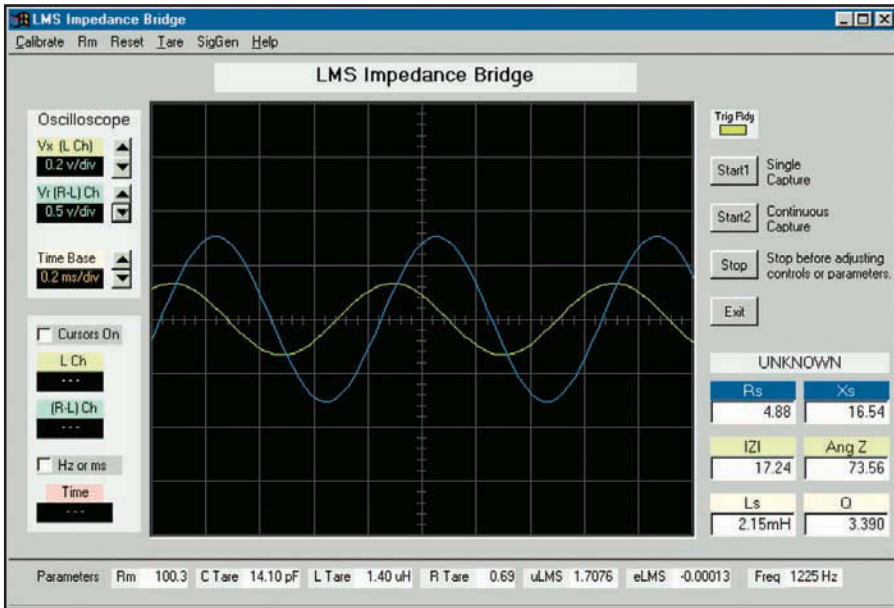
LMS Impedance Bridge

Calibrate Rm Reset Tare SigGen Help

LMS Impedance Bridge

Oscilloscope

Vx (L Ch)
0.2 v/div

Vr (R-L) Ch
0.5 v/div

Time Base
0.2 ms/div

Cursors On

L Ch
---

(R-L) Ch
---

Hz or ms

Time
---

Trig Rdy

Start1 Single Capture

Start2 Continuous Capture

Stop Stop before adjusting controls or parameters.

Exit

UNKNOWN

| Rs | Xs |
|---|---|
| 4.88 | 16.54 |
| IZI | Ang Z |
| 17.24 | 73.56 |
| Ls | Q |
| 2.15mH | 3.390 |

Parameters Rm 100.3 C Tare 14.10 pF L Tare 1.40 uH R Tare 0.69 uLMS 1.7076 eLMS -0.00013 Freq 1225 Hz